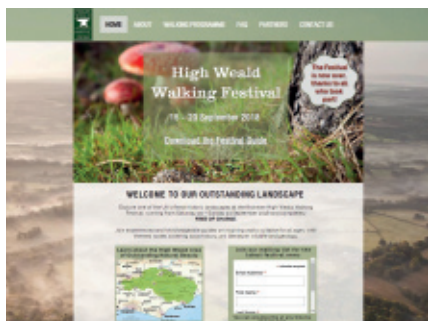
HOME ABOUT WALKING PROGRAMME FAQ PARTNERS CONTACT US

High Weald Walking Festival

15 - 29 September 2018

Download the Festival Guide

The Festival is now over. Thanks to all who took part!

WELCOME TO OUR OUTSTANDING LANDSCAPE

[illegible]

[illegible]

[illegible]

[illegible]